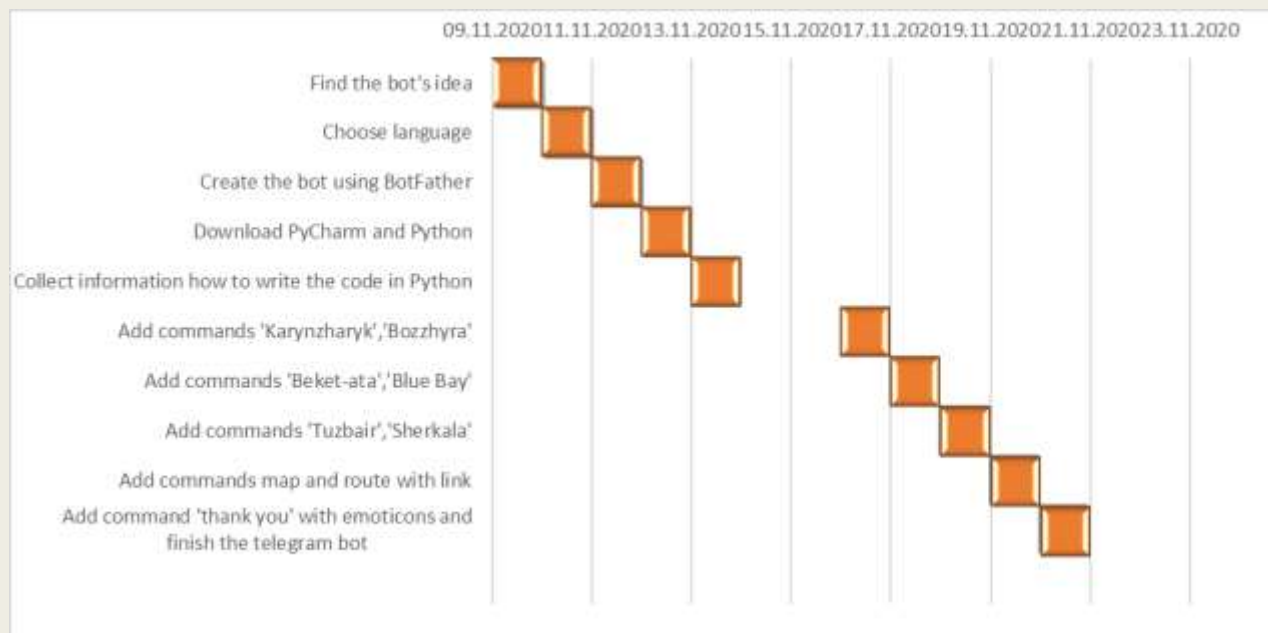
09.11.2020 11.11.2020 13.11.2020 15.11.2020 17.11.2020 19.11.2020 21.11.2020 23.11.2020

Find the bot's idea

Choose language

Create the bot using BotFather

Download PyCharm and Python

Collect information how to write the code in Python

Add commands 'Karynzharyk','Bozzhyra'

Add commands 'Beket-ata','Blue Bay'

Add commands 'Tuzbair','Sherkala'

Add commands map and route with link

Add command 'thank you' with emoticons and finish the telegram bot